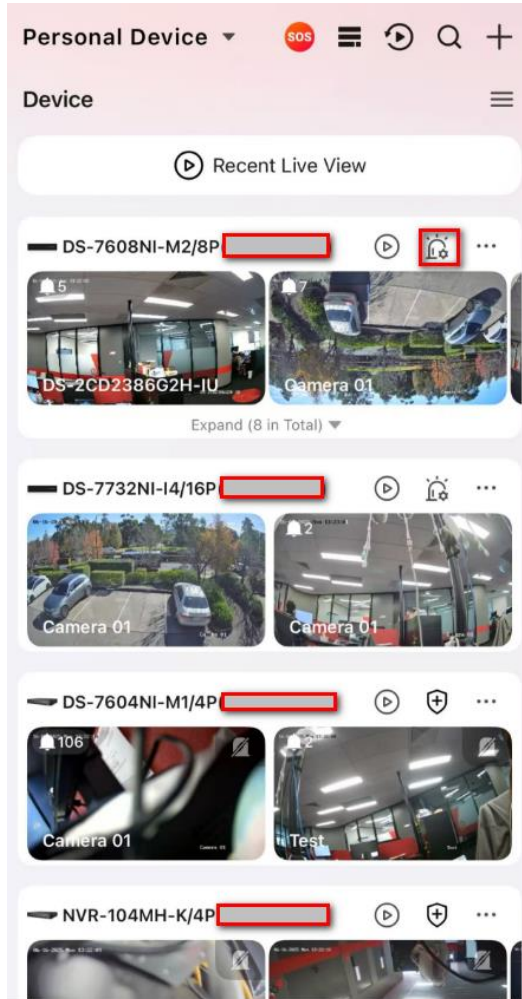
Personal Device ▼ SOS

Device

Recent Live View

DS-7608NI-M2/8P

5

DS-2CD2386G2H-IU

7

Camera 01

Expand (8 in Total) ▼

DS-7732NI-I4/16P

Camera 01

2

Camera 01

DS-7604NI-M1/4P

106

Camera 01

2

Test

NVR-104MH-K/4P